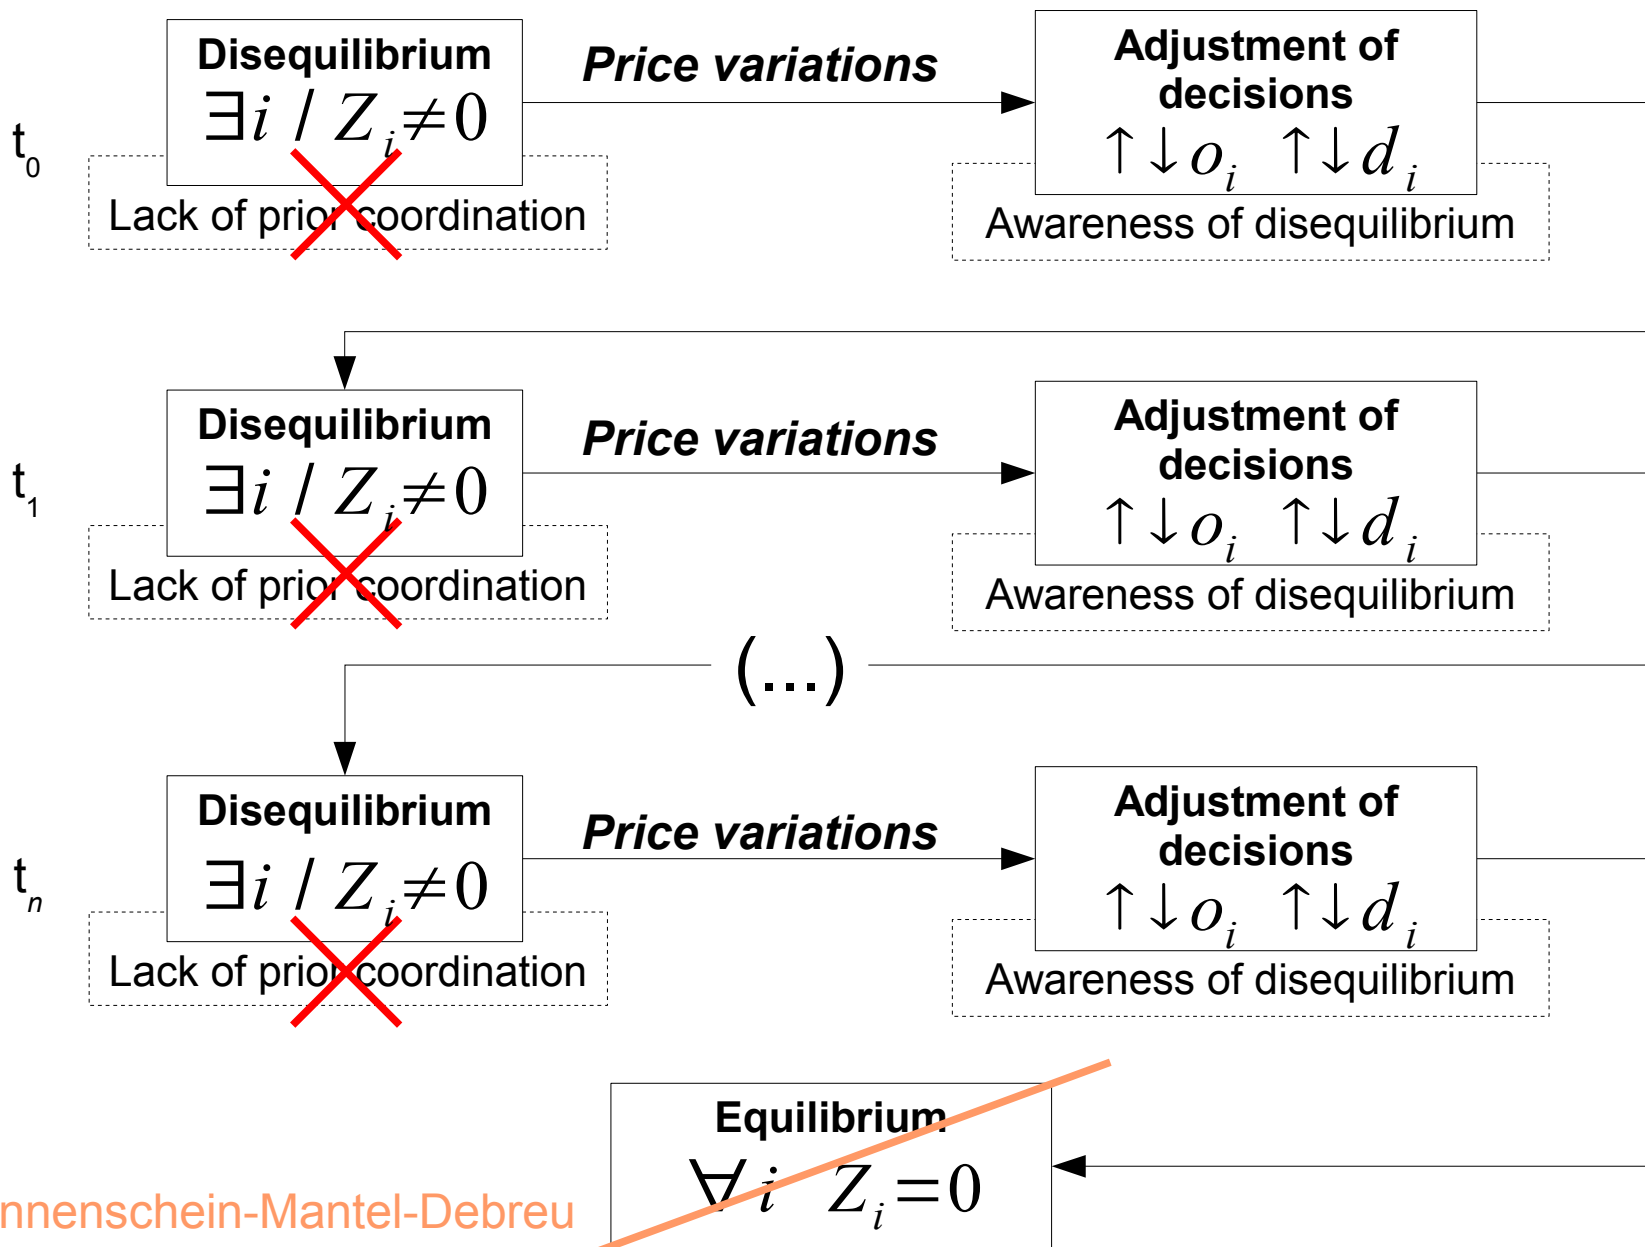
$t_0$

Disequilibrium
$\exists i \,/\, Z_i \neq 0$
Lack of prior coordination

Price variations

Adjustment of decisions
$\uparrow\downarrow o_i \quad \uparrow\downarrow d_i$
Awareness of disequilibrium

$t_1$

Disequilibrium
$\exists i \,/\, Z_i \neq 0$
Lack of prior coordination

Price variations

Adjustment of decisions
$\uparrow\downarrow o_i \quad \uparrow\downarrow d_i$
Awareness of disequilibrium

(...)

$t_n$

Disequilibrium
$\exists i \,/\, Z_i \neq 0$
Lack of prior coordination

Price variations

Adjustment of decisions
$\uparrow\downarrow o_i \quad \uparrow\downarrow d_i$
Awareness of disequilibrium

Equilibrium
$\forall i \quad Z_i = 0$

nnenschein-Mantel-Debreu